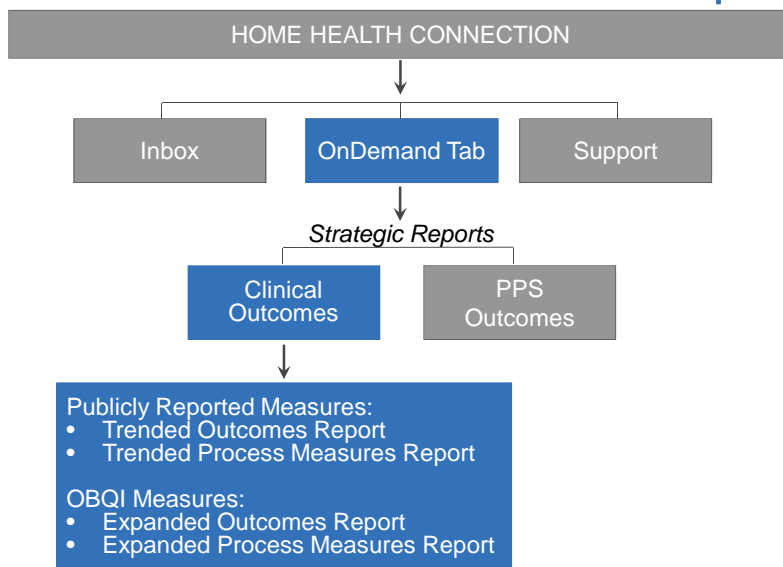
HOME HEALTH CONNECTION

Inbox

OnDemand Tab

Support

*Strategic Reports*

Clinical Outcomes

PPS Outcomes

Publicly Reported Measures:
- Trended Outcomes Report
- Trended Process Measures Report

OBQI Measures:
- Expanded Outcomes Report
- Expanded Process Measures Report